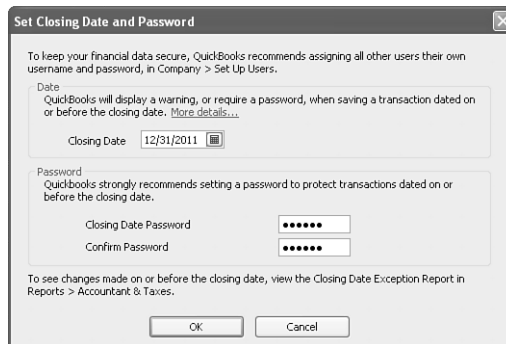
Set Closing Date and Password

To keep your financial data secure, QuickBooks recommends assigning all other users their own username and password, in Company > Set Up Users.

Date
QuickBooks will display a warning, or require a password, when saving a transaction dated on or before the closing date. More details...

Closing Date 12/31/2011

Password
QuickBooks strongly recommends setting a password to protect transactions dated on or before the closing date.

Closing Date Password ••••••
Confirm Password ••••••

To see changes made on or before the closing date, view the Closing Date Exception Report in Reports > Accountant & Taxes.

OK Cancel